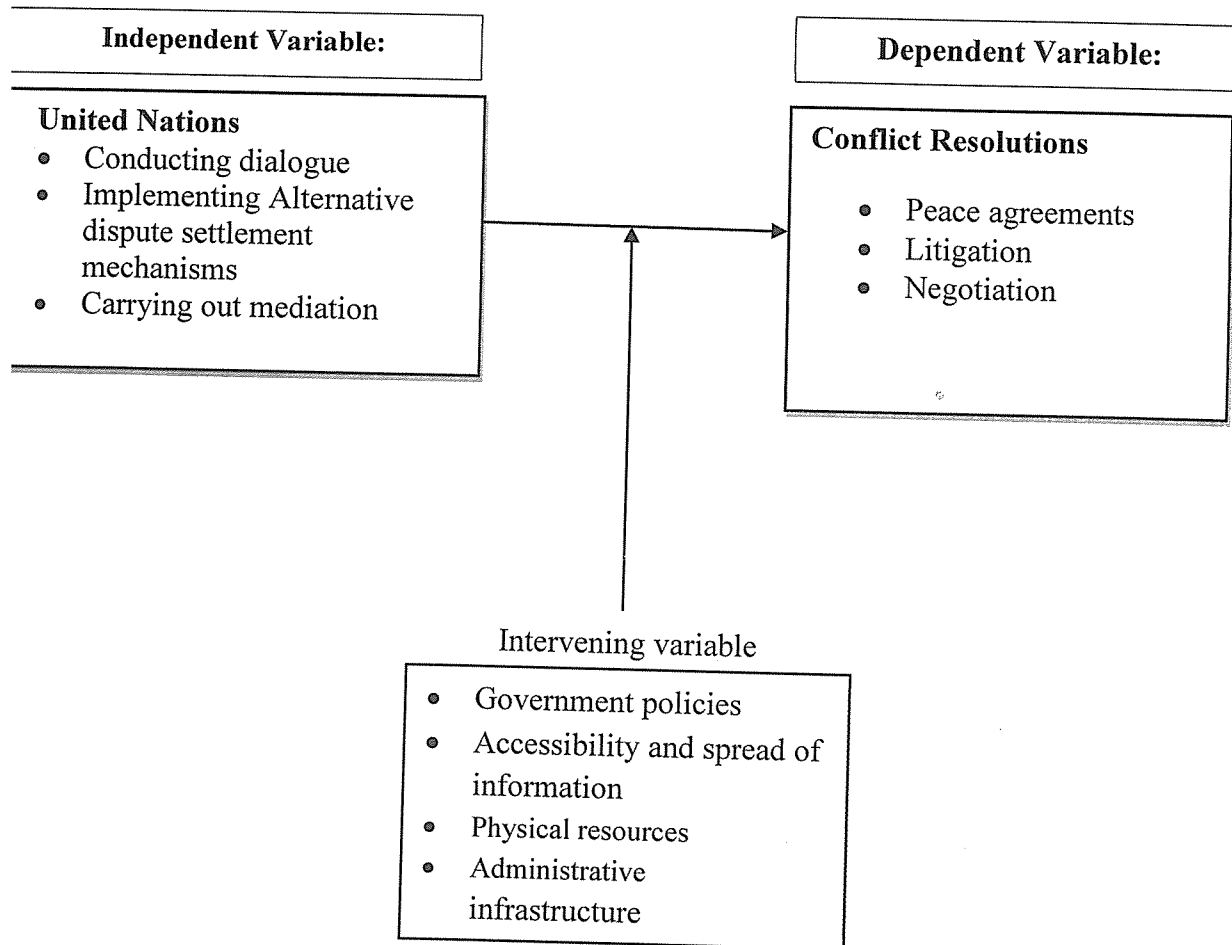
Independent Variable:

United Nations

- Conducting dialogue
- Implementing Alternative dispute settlement mechanisms
- Carrying out mediation

Dependent Variable:

Conflict Resolutions

- Peace agreements
- Litigation
- Negotiation

Intervening variable

- Government policies
- Accessibility and spread of information
- Physical resources
- Administrative infrastructure